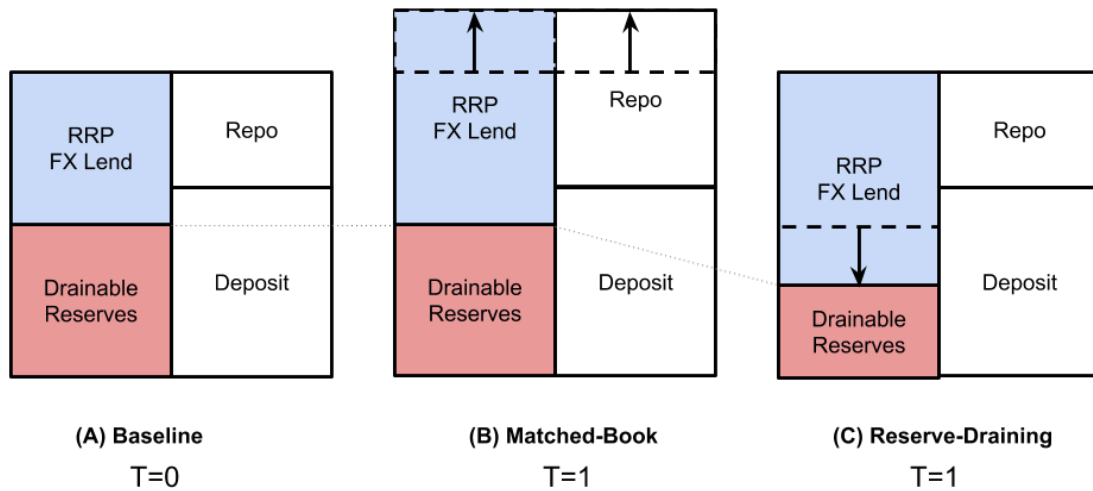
RRP
FX Lend

Repo

Drainable
Reserves

Deposit

RRP
FX Lend

Repo

Drainable
Reserves

Deposit

RRP
FX Lend

Repo

Drainable
Reserves

Deposit

(A) Baseline
T=0

(B) Matched-Book
T=1

(C) Reserve-Draining
T=1